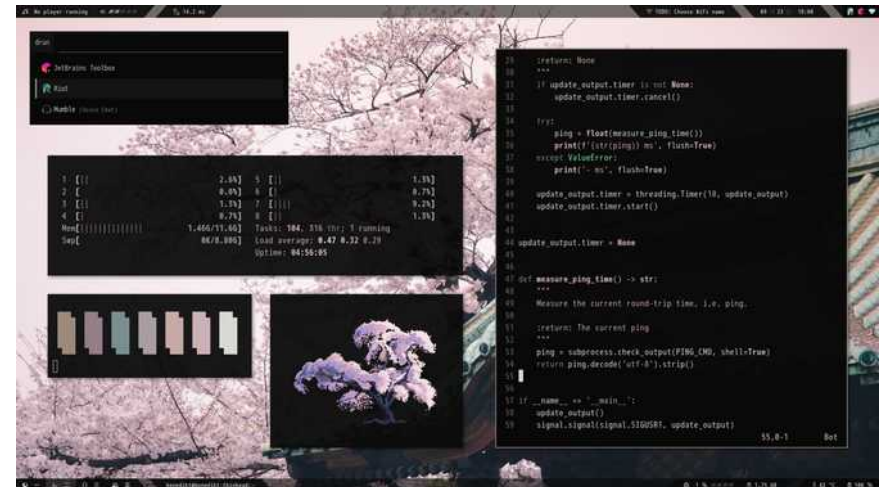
No player running | 14.2 ms | TODO: Choose Wifi name | 18:00

drun

JetBrains Toolbox

Rust

Mumble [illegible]

| 1 [|| | 2.6%] | 5 [|| | 1.3%] |
|---|---|---|---|
| 2 [ | 0.0%] | 6 [| | 0.7%] |
| 3 [|| | 1.3%] | 7 [|||| | 9.2%] |
| 4 [| | 0.7%] | 8 [|| | 1.3%] |

Mem[|||||||||||||| 1.46G/11.6G] Tasks: 104, 316 thr; 1 running
Swp[ 0K/8.00G] Load average: 0.47 0.32 0.29
Uptime: 04:56:05

29 :return: None
30 """
31 if update_output.timer is not None:
32 update_output.timer.cancel()
33
34 try:
35 ping = float(measure_ping_time())
36 print(f'{str(ping)} ms', flush=True)
37 except ValueError:
38 print('- ms', flush=True)
39
40 update_output.timer = threading.Timer(10, update_output)
41 update_output.timer.start()
42
43
44 update_output.timer = None
45
46
47 def measure_ping_time() -> str:
48 """
49 Measure the current round-trip time, i.e. ping.
50
51 :return: The current ping
52 """
53 ping = subprocess.check_output(PING_CMD, shell=True)
54 return ping.decode('utf-8').strip()
55
56
57 if __name__ == '__main__':
58 update_output()
59 signal.signal(signal.SIGUSR1, update_output)

55,0-1 Bot